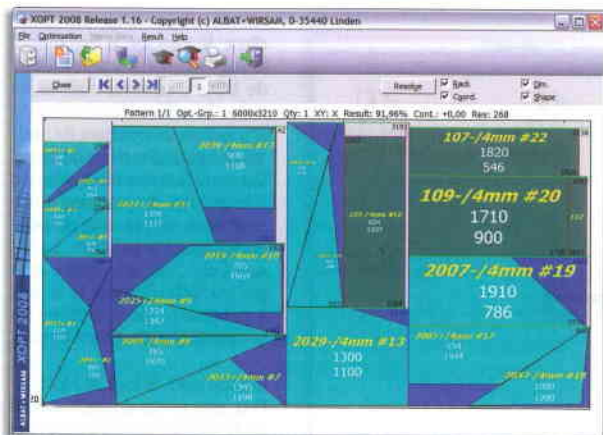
XOPT 2008 Release 1.16 - Copyright (c) ALBAT+WIRSAM, D-35440 Linden

File Optimisation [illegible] Result Help

Close

Redraw
Rack
Coord.
Dim.
Shape

Pattern 1/1 Opt.-Grp.: 1 6000x3210 Qty: 1 XY: X Result: 91,96% Cont.: +0,00 Rec: 268

107-/4mm #22
1820
546

109-/4mm #20
1710
900

2007-/4mm #19
1910
786

2029-/4mm #13
1300
1100

2039-/4mm #17
900
1108

2023-/4mm #11
1370
1107

2019-/4mm #10
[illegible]
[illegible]

2025-/4mm #9
1324
1367

2005-/4mm #8
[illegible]
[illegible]

2013-/4mm #7
1345
1198

2003-/4mm #17
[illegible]
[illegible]

2037-/4mm #18
1000
1090

ALBAT+WIRSAM XOPT 2008

20